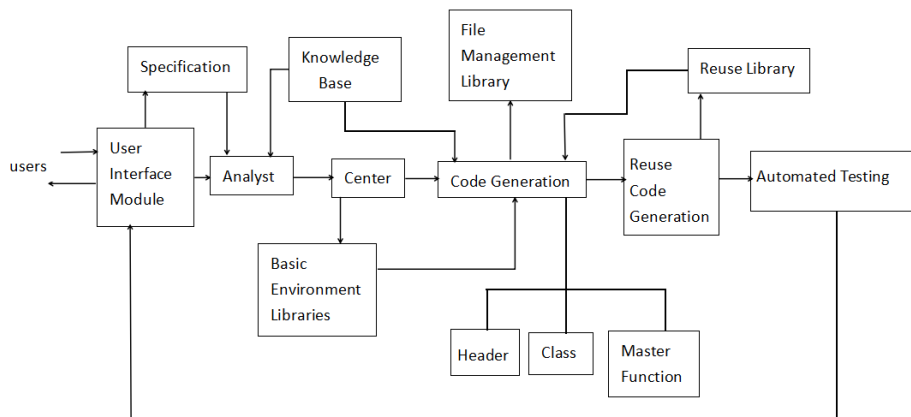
users

User Interface Module

Specification

Knowledge Base

Analyst

Center

Basic Environment Libraries

File Management Library

Code Generation

Header

Class

Master Function

Reuse Library

Reuse Code Generation

Automated Testing